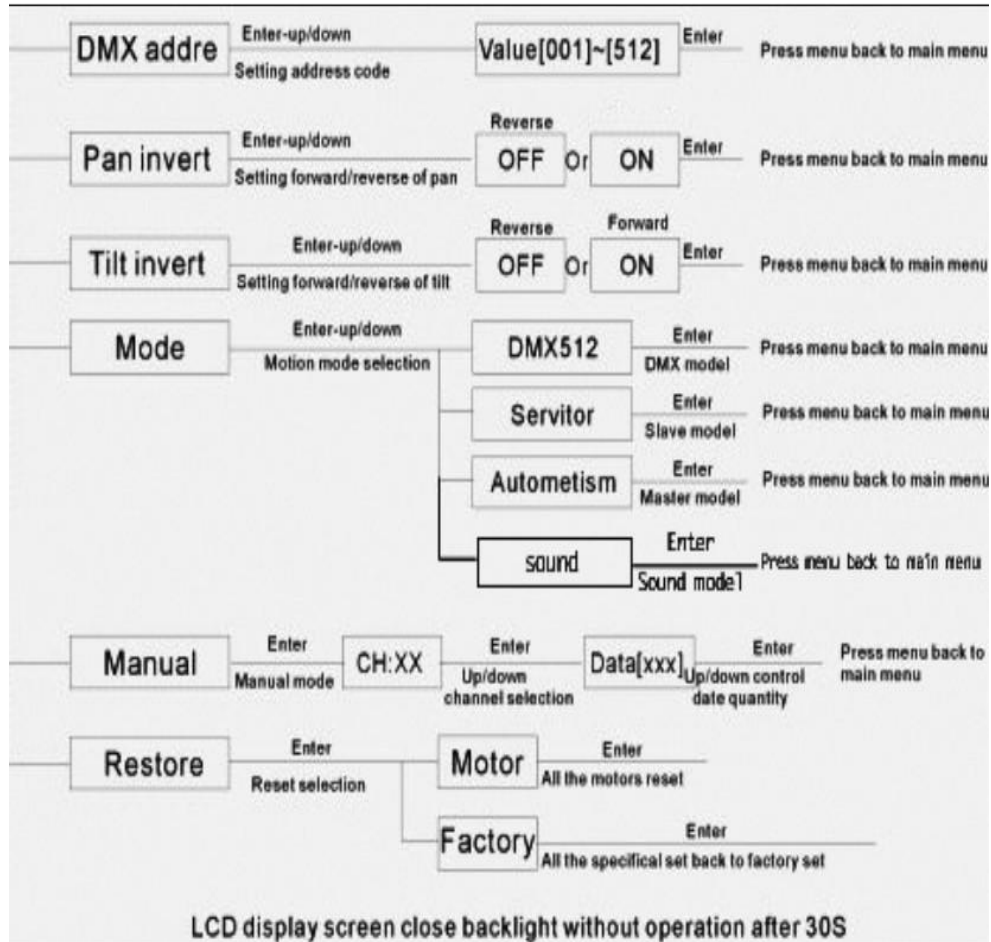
DMX addre
Enter-up/down
Setting address code
Value[001]~[512]
Enter
Press menu back to main menu

Pan invert
Enter-up/down
Setting forward/reverse of pan
Reverse
OFF Or ON
Enter
Press menu back to main menu

Tilt invert
Enter-up/down
Setting forward/reverse of tilt
Reverse
OFF Or
Forward
ON
Enter
Press menu back to main menu

Mode
Enter-up/down
Motion mode selection
DMX512
Enter
DMX model
Press menu back to main menu
Servitor
Enter
Slave model
Press menu back to main menu
Autometism
Enter
Master model
Press menu back to main menu
sound
Enter
Sound mode1
Press menu back to main menu

Manual
Enter
Manual mode
CH:XX
Enter
Up/down channel selection
Data[xxx]
Enter
Up/down control date quantity
Press menu back to main menu

Restore
Enter
Reset selection
Motor
Enter
All the motors reset
Factory
Enter
All the specifical set back to factory set

LCD display screen close backlight without operation after 30S